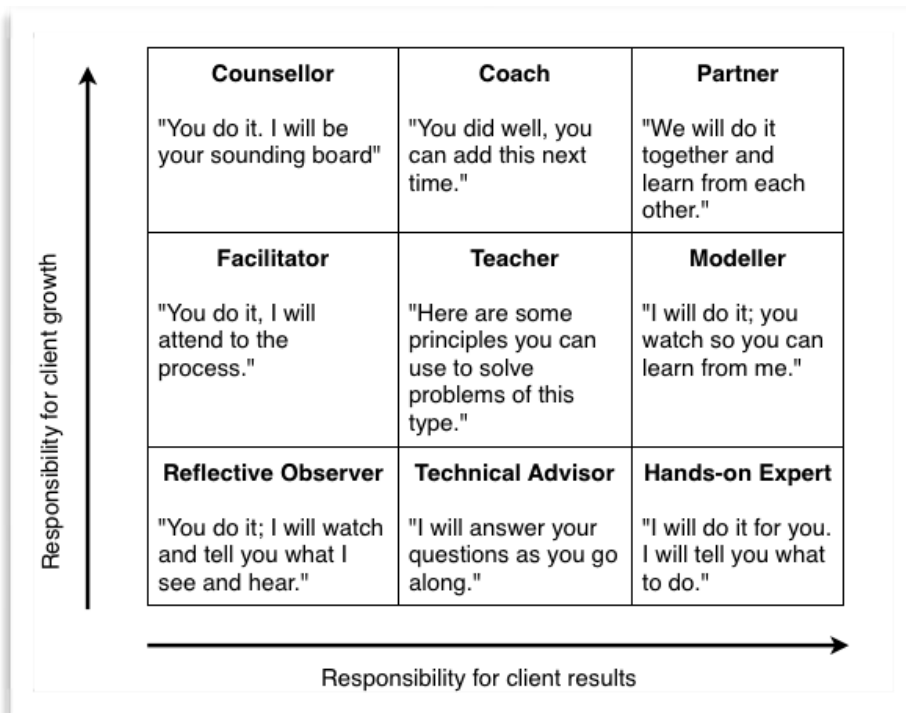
Responsibility for client growth

| Counsellor | Coach | Partner |
|---|---|---|
| "You do it. I will be your sounding board" | "You did well, you can add this next time." | "We will do it together and learn from each other." |
| **Facilitator** | **Teacher** | **Modeller** |
| "You do it, I will attend to the process." | "Here are some principles you can use to solve problems of this type." | "I will do it; you watch so you can learn from me." |
| **Reflective Observer** | **Technical Advisor** | **Hands-on Expert** |
| "You do it; I will watch and tell you what I see and hear." | "I will answer your questions as you go along." | "I will do it for you. I will tell you what to do." |

Responsibility for client results